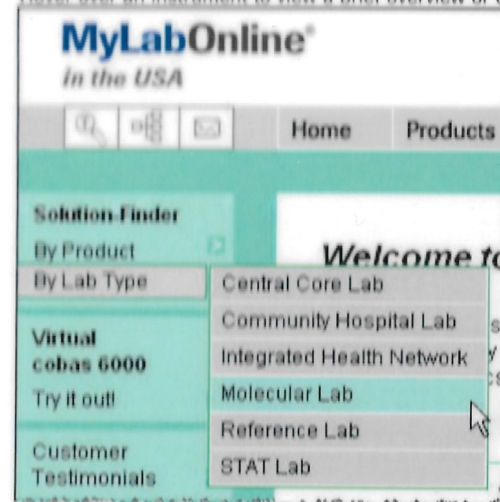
MyLabOnline®
in the USA

Home
Products

Solution Finder
By Product
By Lab Type

Central Core Lab
Community Hospital Lab
Integrated Health Network
Molecular Lab
Reference Lab
STAT Lab

Welcome t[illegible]

Virtual cobas 6000
Try it out!

Customer Testimonials